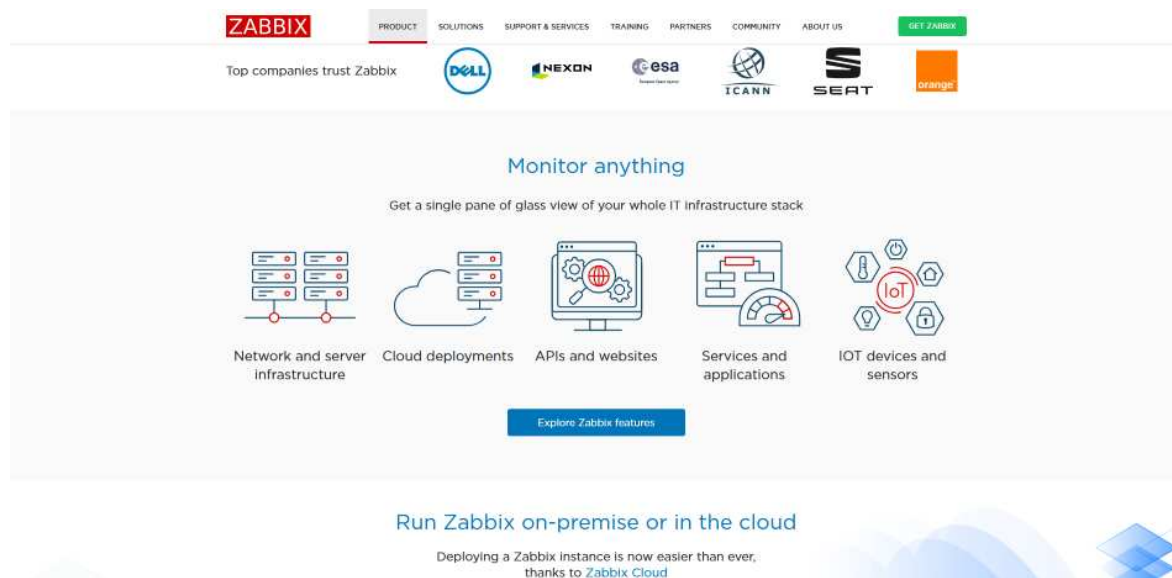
ZABBIX

PRODUCT SOLUTIONS SUPPORT & SERVICES TRAINING PARTNERS COMMUNITY ABOUT US GET ZABBIX

Top companies trust Zabbix

DELL NEXON esa ICANN SEAT orange

Monitor anything

Get a single pane of glass view of your whole IT infrastructure stack

IoT

Network and server infrastructure

Cloud deployments

APIs and websites

Services and applications

IOT devices and sensors

Explore Zabbix features

Run Zabbix on-premise or in the cloud

Deploying a Zabbix instance is now easier than ever, thanks to Zabbix Cloud